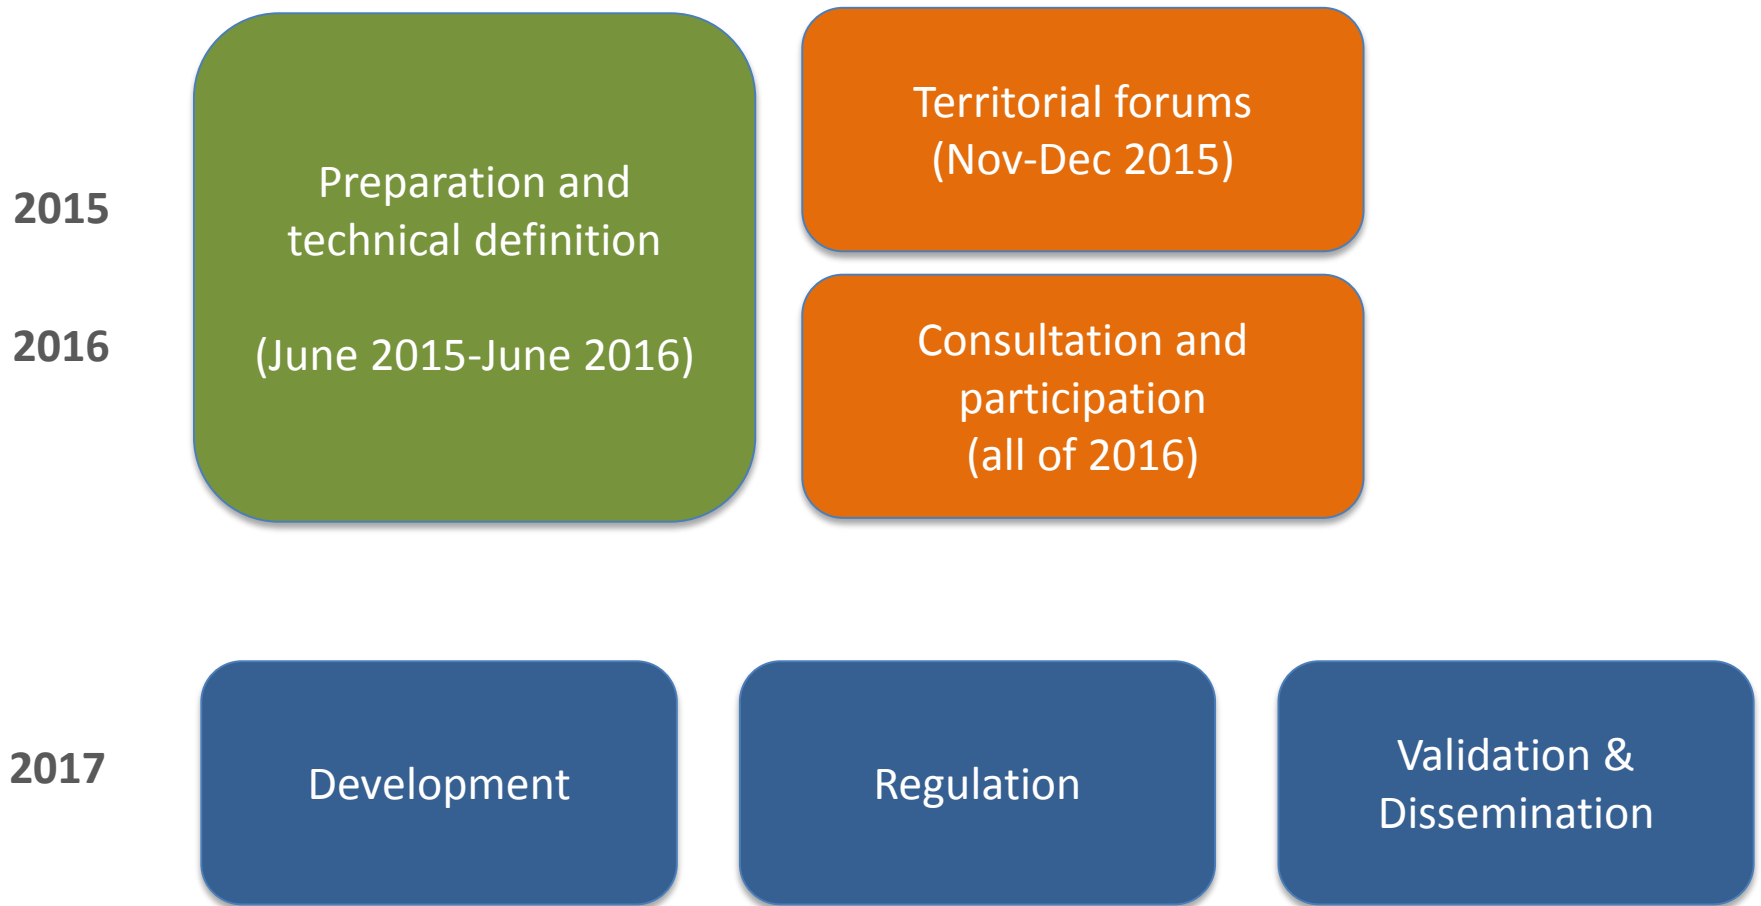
2015

2016

Preparation and technical definition

(June 2015-June 2016)

Territorial forums (Nov-Dec 2015)

Consultation and participation (all of 2016)

2017

Development

Regulation

Validation & Dissemination